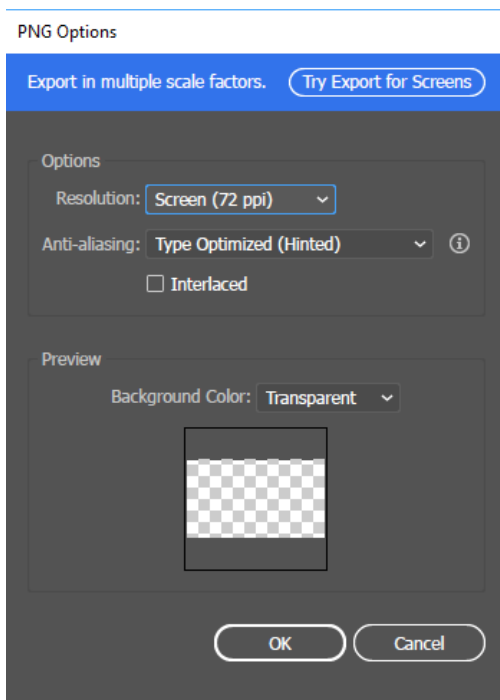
PNG Options

Export in multiple scale factors.

Try Export for Screens

Options

Resolution: Screen (72 ppi)

Anti-aliasing: Type Optimized (Hinted)

Interlaced

Preview

Background Color: Transparent

OK

Cancel